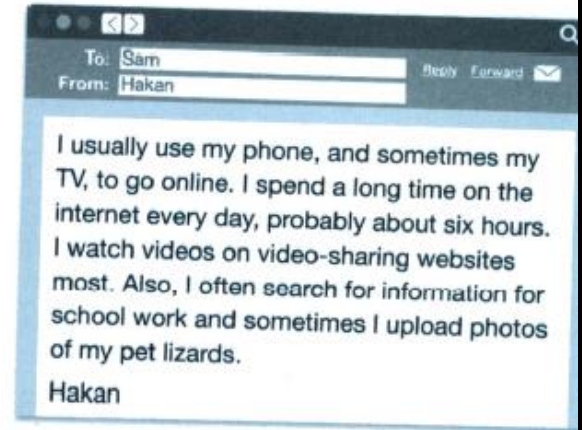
To: Sam
From: Hakan
Reply Forward

I usually use my phone, and sometimes my TV, to go online. I spend a long time on the internet every day, probably about six hours. I watch videos on video-sharing websites most. Also, I often search for information for school work and sometimes I upload photos of my pet lizards.

Hakan